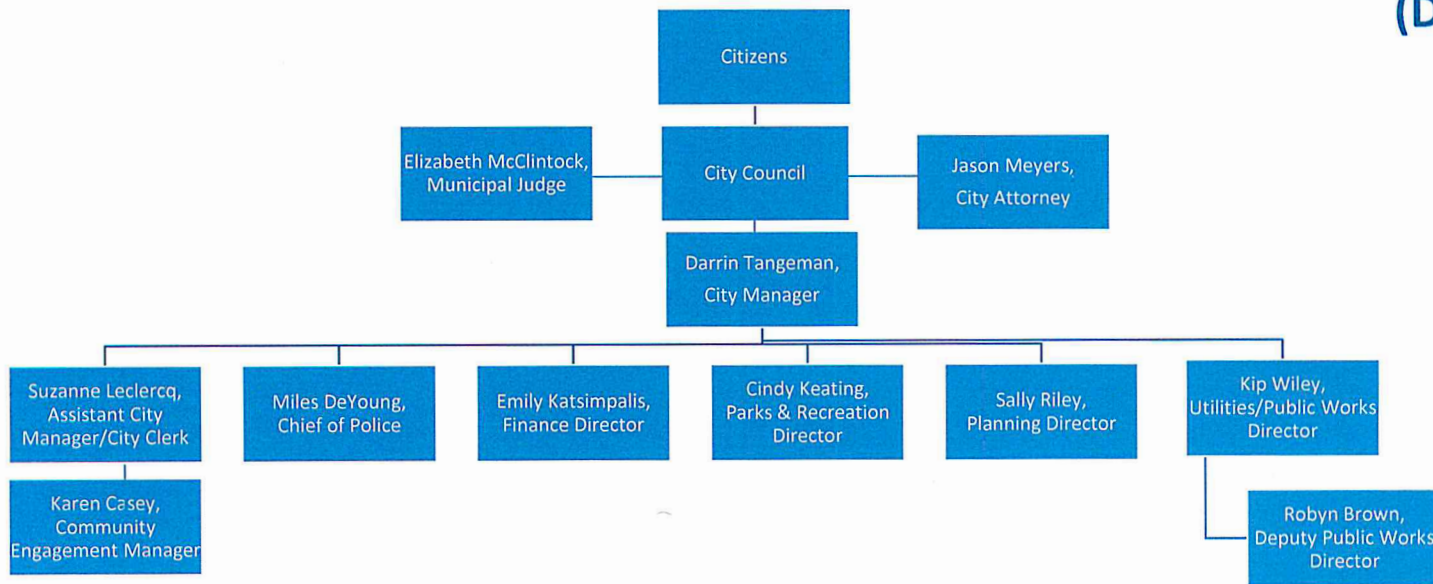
(D

Citizens

Elizabeth McClintock, Municipal Judge

City Council

Jason Meyers, City Attorney

Darrin Tangeman, City Manager

Suzanne Leclercq, Assistant City Manager/City Clerk

Miles DeYoung, Chief of Police

Emily Katsimpalis, Finance Director

Cindy Keating, Parks & Recreation Director

Sally Riley, Planning Director

Kip Wiley, Utilities/Public Works Director

Karen Casey, Community Engagement Manager

Robyn Brown, Deputy Public Works Director